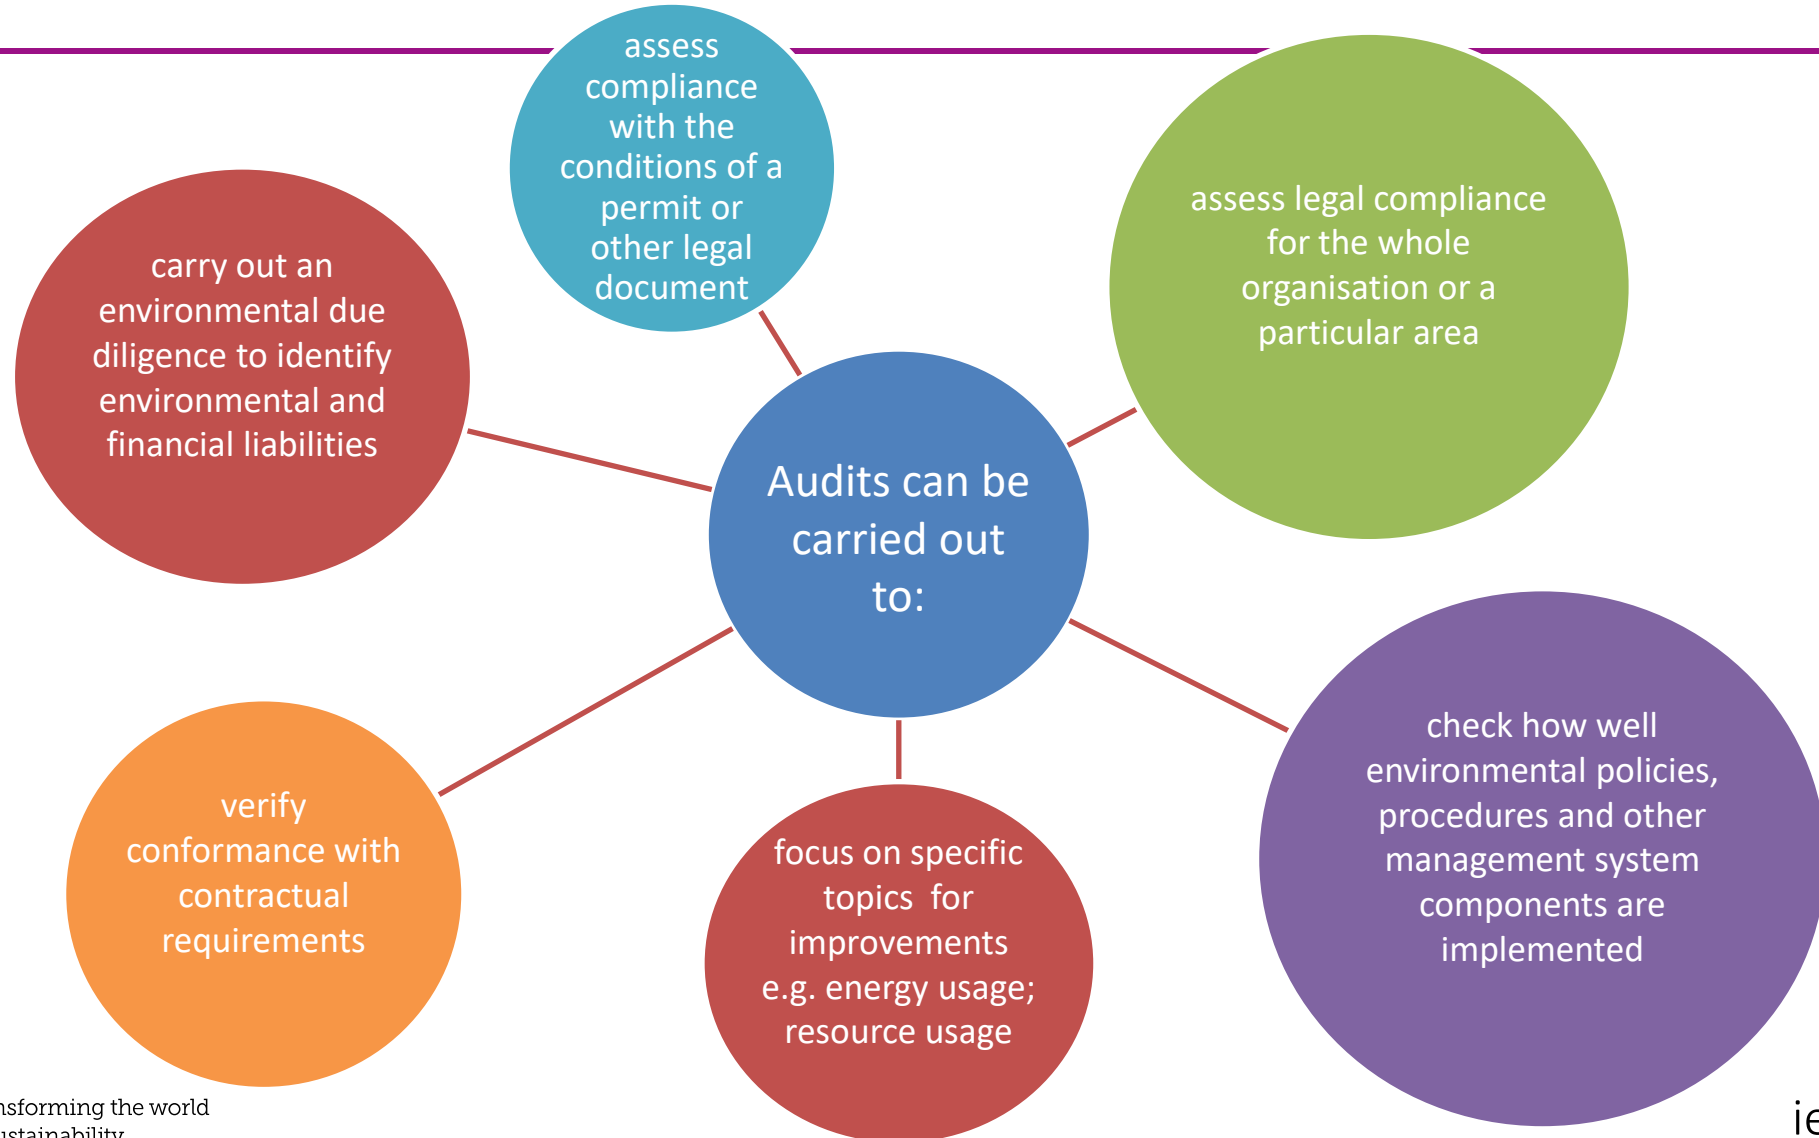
Audits can be carried out to:

assess compliance with the conditions of a permit or other legal document

assess legal compliance for the whole organisation or a particular area

check how well environmental policies, procedures and other management system components are implemented

focus on specific topics for improvements e.g. energy usage; resource usage

verify conformance with contractual requirements

carry out an environmental due diligence to identify environmental and financial liabilities

nsforming the world
ustainability

ie